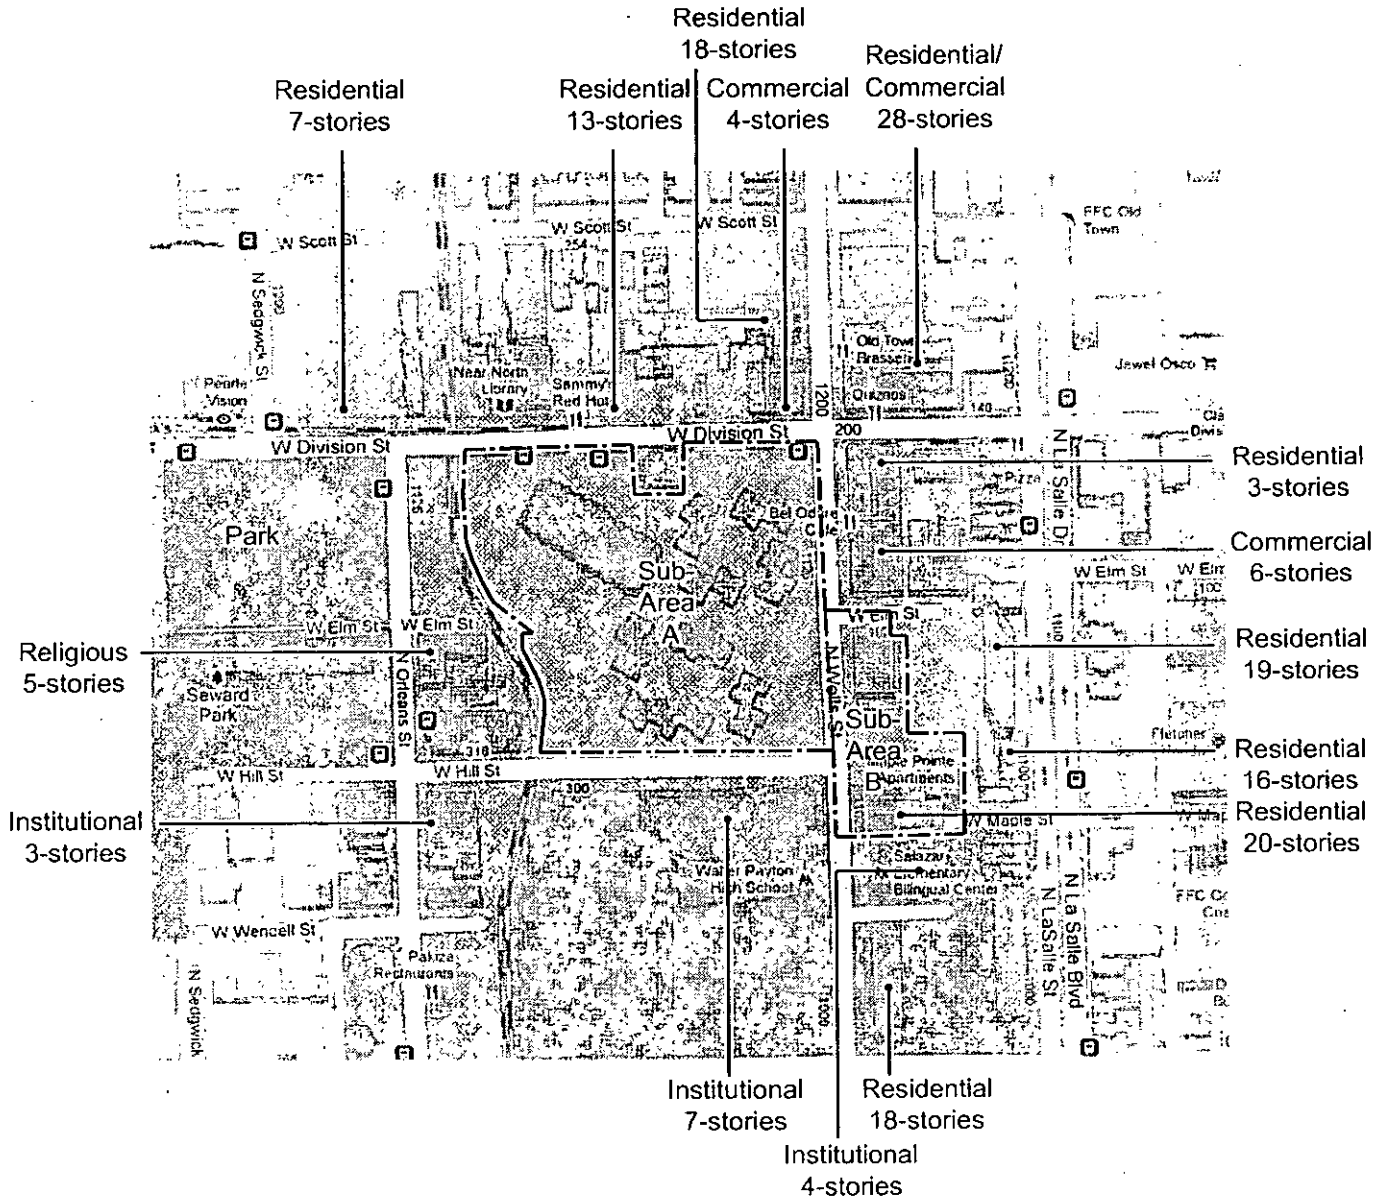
Residential
18-stories

Residential
7-stories

Residential
13-stories

Commercial
4-stories

Residential/
Commercial
28-stories

W Scott St

W Scott St

W Scott St

FFC Old Town

N Sedgwick St

Near North Library

Sammy's Red Hot

Old Town Brasserie

Jewel Osco

Peoples Vision

Quiznos

1200

140

W Division St

W Division St

200

Residential
3-stories

Park

Bel Odore Cafe

Pizza

N La Salle Dr

Sub-
Area
A

Commercial
6-stories

W Elm St

W Elm

Religious
5-stories

W Elm St

W Elm St

N Wells St

Residential
19-stories

Seward Park

N Orleans St

Sub-
Area
B

Fletcher

Residential
16-stories

W Hill St

W Hill St

318

300

Pointe Apartments

W Maple St

W Map

Residential
20-stories

Institutional
3-stories

Salazar Elementary Bilingual Center

Walter Payton High School

N La Salle Blvd

FFC

W Wendell St

N LaSalle St

Pakiza Restaurants

N Sedgwick

Institutional
7-stories

Residential
18-stories

Institutional
4-stories